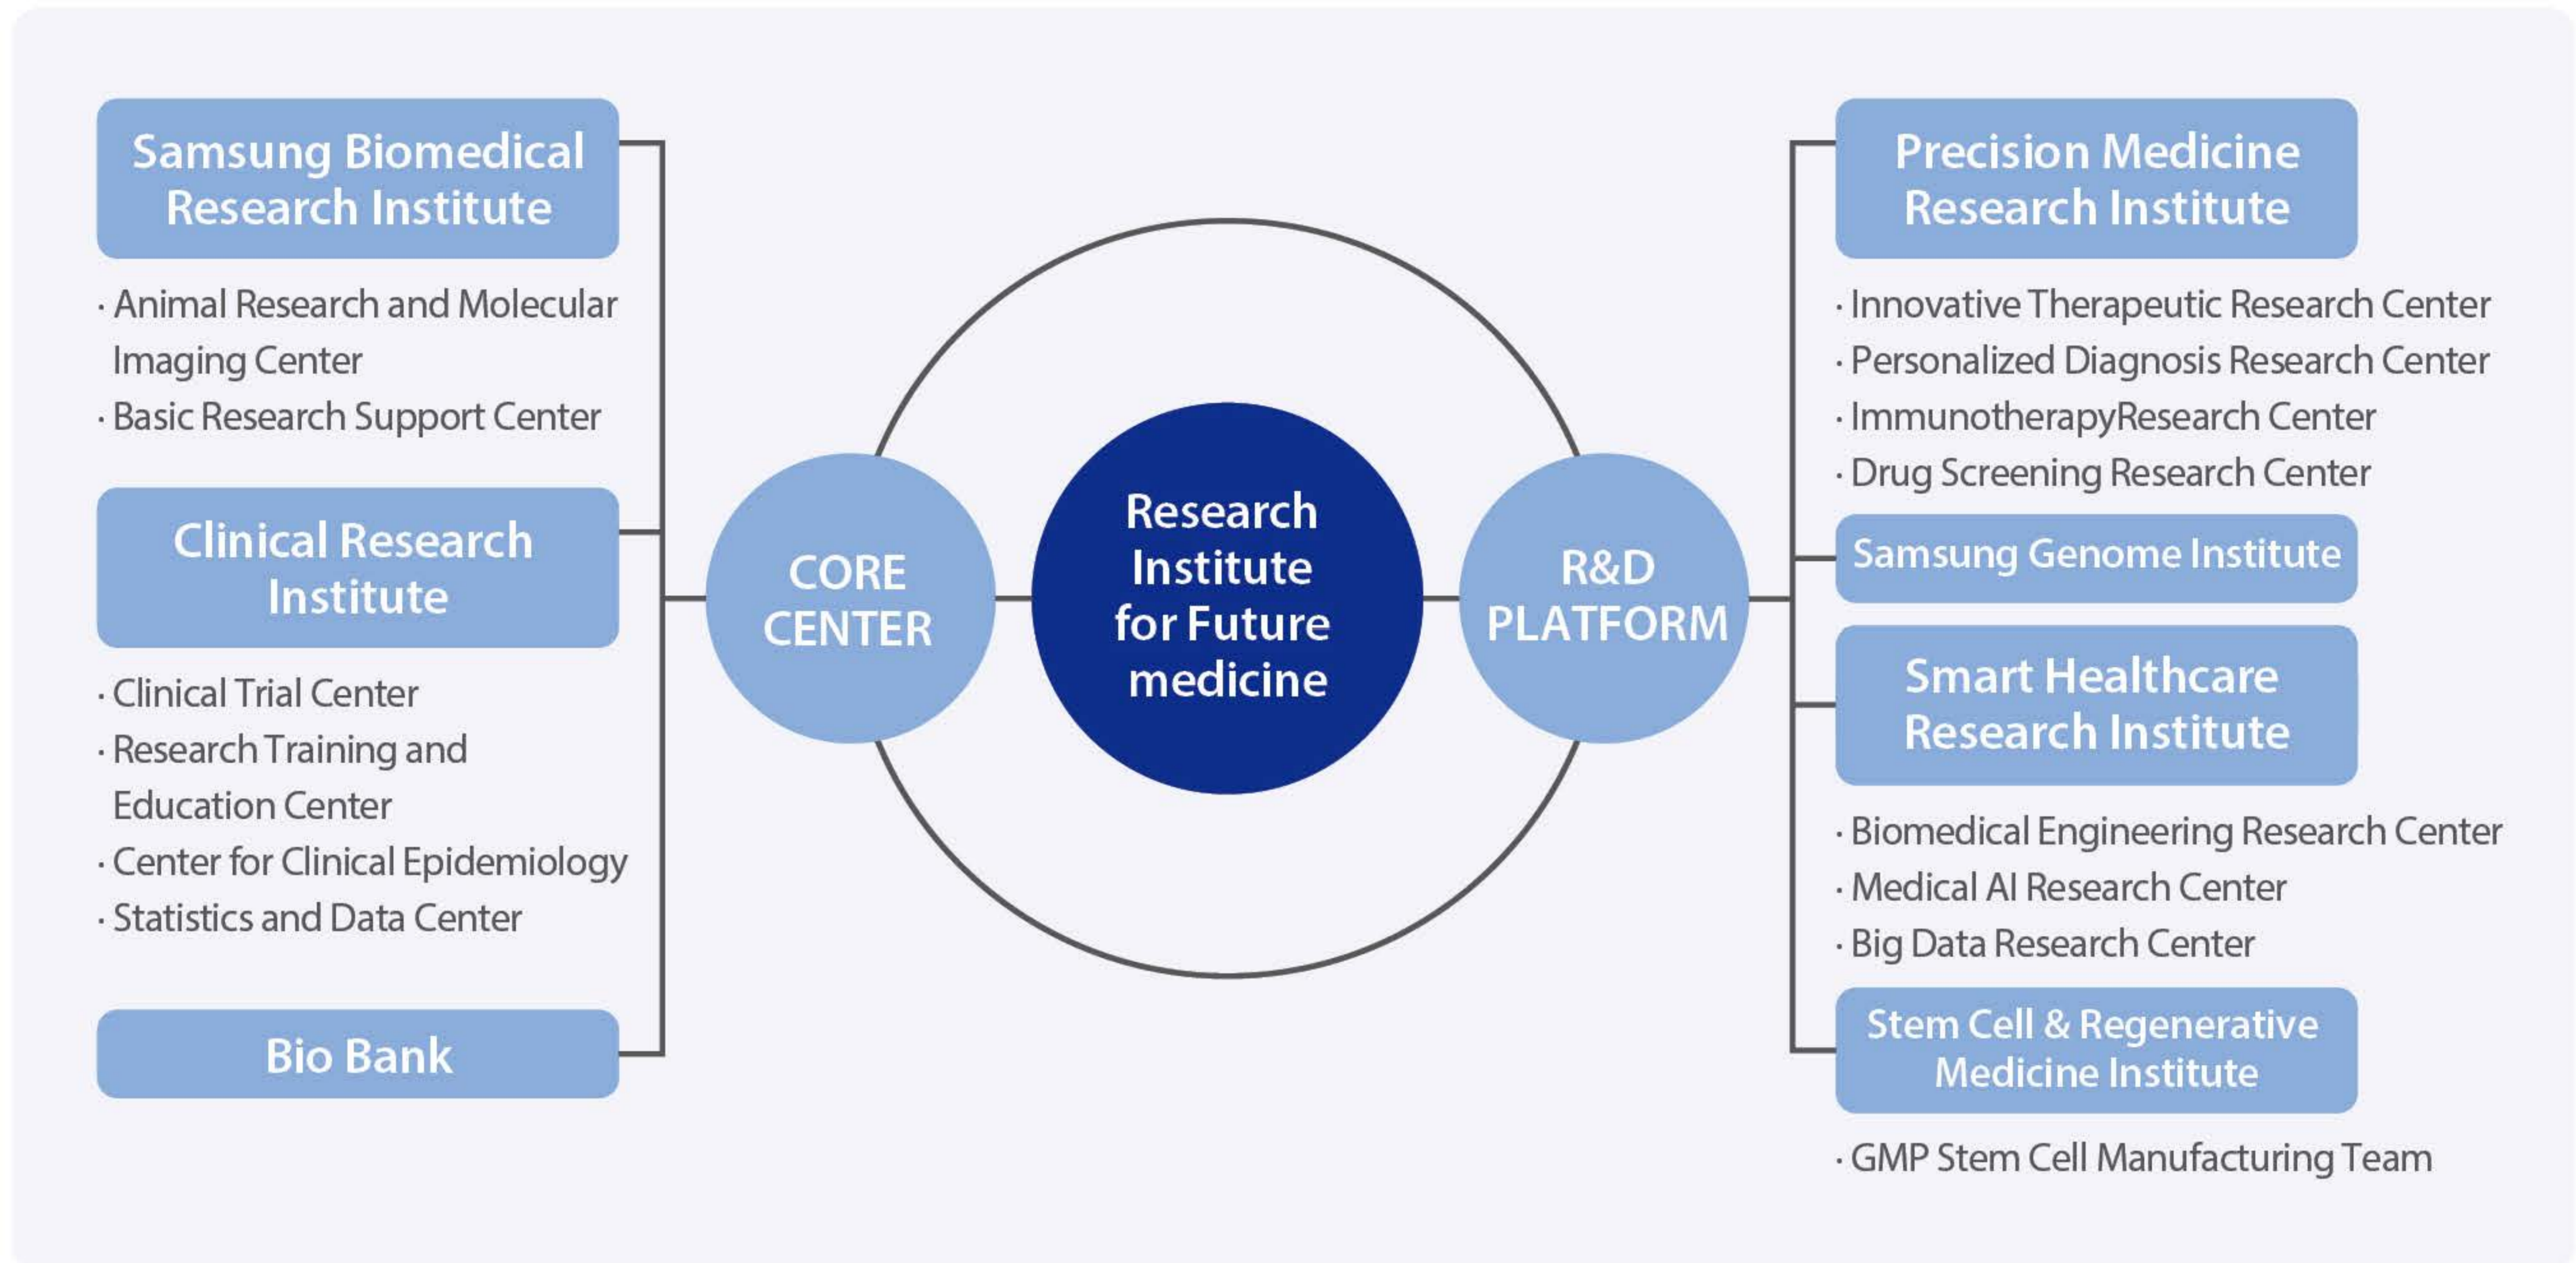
Samsung Biomedical Research Institute

· Animal Research and Molecular Imaging Center
· Basic Research Support Center

Clinical Research Institute

· Clinical Trial Center
· Research Training and Education Center
· Center for Clinical Epidemiology
· Statistics and Data Center

Bio Bank

CORE CENTER

Research Institute for Future medicine

R&D PLATFORM

Precision Medicine Research Institute

· Innovative Therapeutic Research Center
· Personalized Diagnosis Research Center
· ImmunotherapyResearch Center
· Drug Screening Research Center

Samsung Genome Institute

Smart Healthcare Research Institute

· Biomedical Engineering Research Center
· Medical AI Research Center
· Big Data Research Center

Stem Cell & Regenerative Medicine Institute

· GMP Stem Cell Manufacturing Team